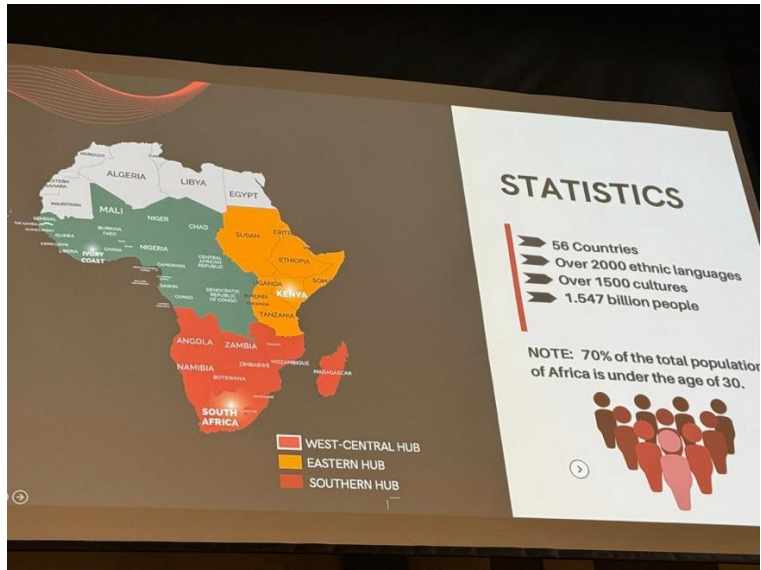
MOROCCO
ALGERIA
LIBYA
EGYPT
WESTERN SAHARA
MAURITANIA
MALI
NIGER
CHAD
SUDAN
ERITREA
SENEGAL
THE GAMBIA
GUINEA BISSAU
GUINEA
SIERRA LEONE
LIBERIA
BURKINA FASO
GHANA
NIGERIA
IVORY COAST
CAMEROON
CENTRAL AFRICAN REPUBLIC
ETHIOPIA
SOMALIA
GABON
CONGO
DEMOCRATIC REPUBLIC OF CONGO
UGANDA
KENYA
RWANDA
BURUNDI
TANZANIA
ANGOLA
ZAMBIA
MALAWI
NAMIBIA
ZIMBABWE
MOZAMBIQUE
BOTSWANA
MADAGASCAR
SOUTH AFRICA

WEST-CENTRAL HUB
EASTERN HUB
SOUTHERN HUB

STATISTICS

56 Countries
Over 2000 ethnic languages
Over 1500 cultures
1.547 billion people

NOTE: 70% of the total population of Africa is under the age of 30.